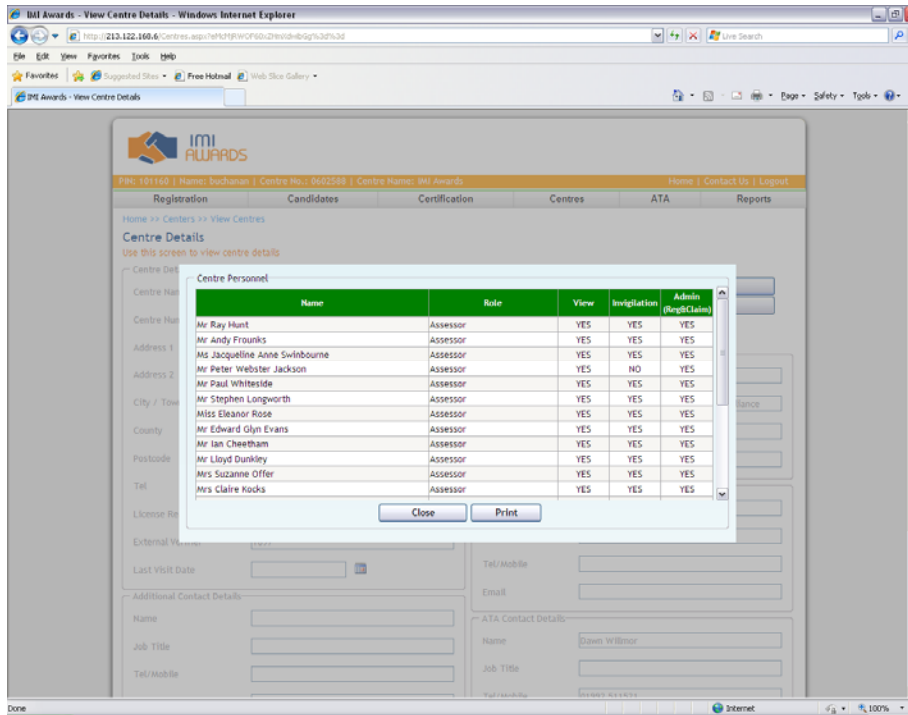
IMI Awards - View Centre Details - Windows Internet Explorer

http://213.122.168.6/Centres.aspx?eMcMjRWOF60sZHmXdwbGg%3d%3d

Live Search

File Edit View Favorites Tools Help

Favorites Suggested Sites Free Hotmail Web Slice Gallery

IMI Awards - View Centre Details

Page Safety Tools

IMI AWARDS

PIN: 101140 | Name: buchanan | Centre No.: 0602588 | Centre Name: IMI Awards

Home | Contact Us | Logout

Registration Candidates Certification Centres ATA Reports

Home >> Centers >> View Centres

Centre Details

Use this screen to view centre details

Centre Det

Centre Nam

Centre Num

Address 1

Address 2

City / Tow

County

Postcode

Tel

License Re

External V

Last Visit Date

Additional Contact Details

Name

Job Title

Tel/Mobile

Tel/Mobile

Email

ATA Contact Details

Name Dawn Willmor

Job Title

Tel/Mobile

lance

Centre Personnel

| Name | Role | View | Invigilation | Admin (Reg&Claim) |
|---|---|---|---|---|
| Mr Ray Hunt | Assessor | YES | YES | YES |
| Mr Andy Frounks | Assessor | YES | YES | YES |
| Ms Jacqueline Anne Swinbourne | Assessor | YES | YES | YES |
| Mr Peter Webster Jackson | Assessor | YES | NO | YES |
| Mr Paul Whiteside | Assessor | YES | YES | YES |
| Mr Stephen Longworth | Assessor | YES | YES | YES |
| Miss Eleanor Rose | Assessor | YES | YES | YES |
| Mr Edward Glyn Evans | Assessor | YES | YES | YES |
| Mr Ian Cheetham | Assessor | YES | YES | YES |
| Mr Lloyd Dunkley | Assessor | YES | YES | YES |
| Mrs Suzanne Offer | Assessor | YES | YES | YES |
| Mrs Claire Kocks | Assessor | YES | YES | YES |

Close Print

Done Internet 100%